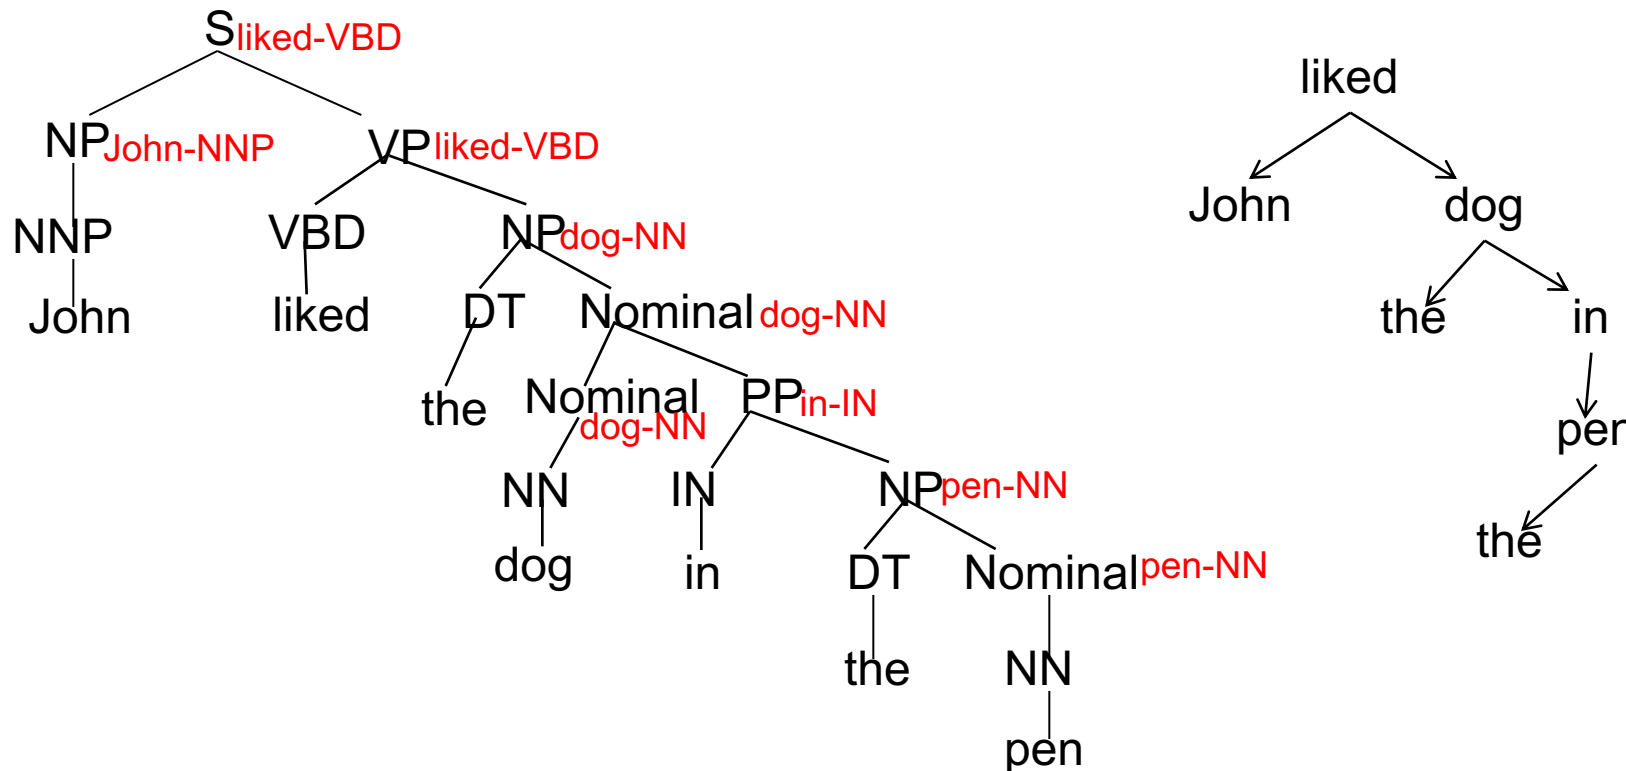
S liked-VBD

NP John-NNP

VP liked-VBD

NNP

John

VBD

liked

NP dog-NN

DT

the

Nominal dog-NN

Nominal dog-NN

NN

dog

PP in-IN

IN

in

NP pen-NN

DT

the

Nominal pen-NN

NN

pen

liked

John

dog

the

in

per

the